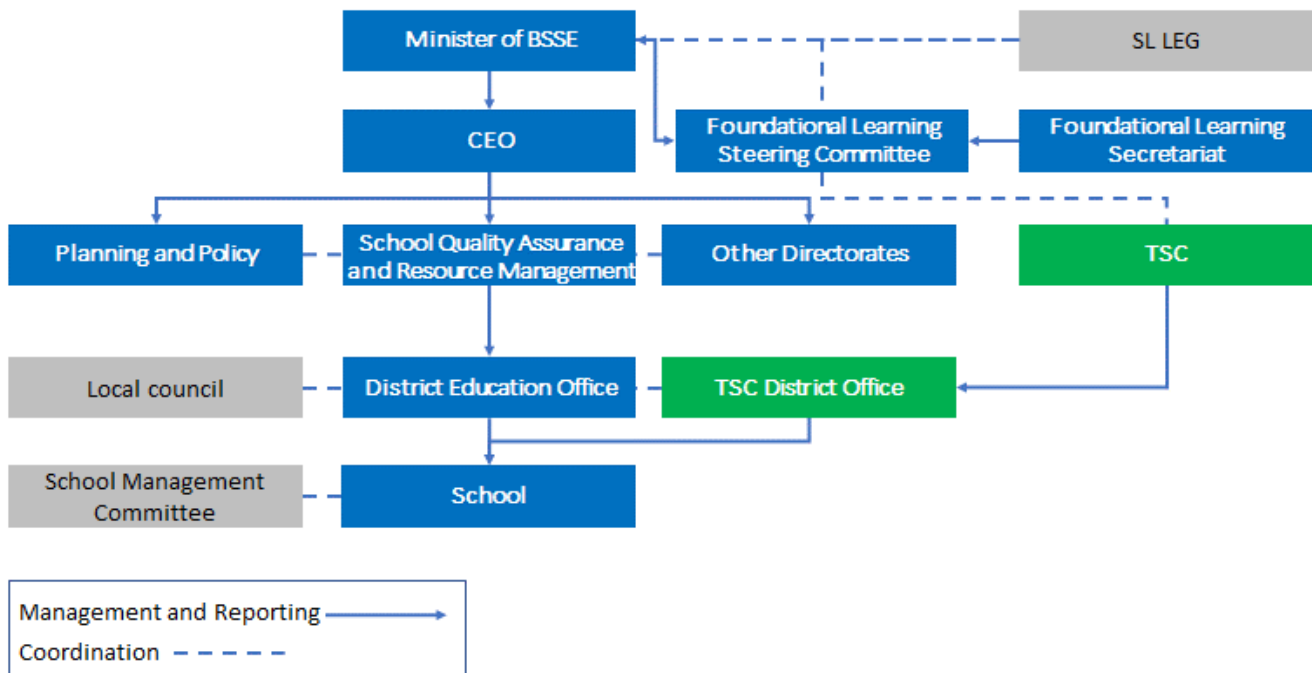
Minister of BSSE

SL LEG

CEO

Foundational Learning Steering Committee

Foundational Learning Secretariat

Planning and Policy

School Quality Assurance and Resource Management

Other Directorates

TSC

Local council

District Education Office

TSC District Office

School Management Committee

School

Management and Reporting

Coordination